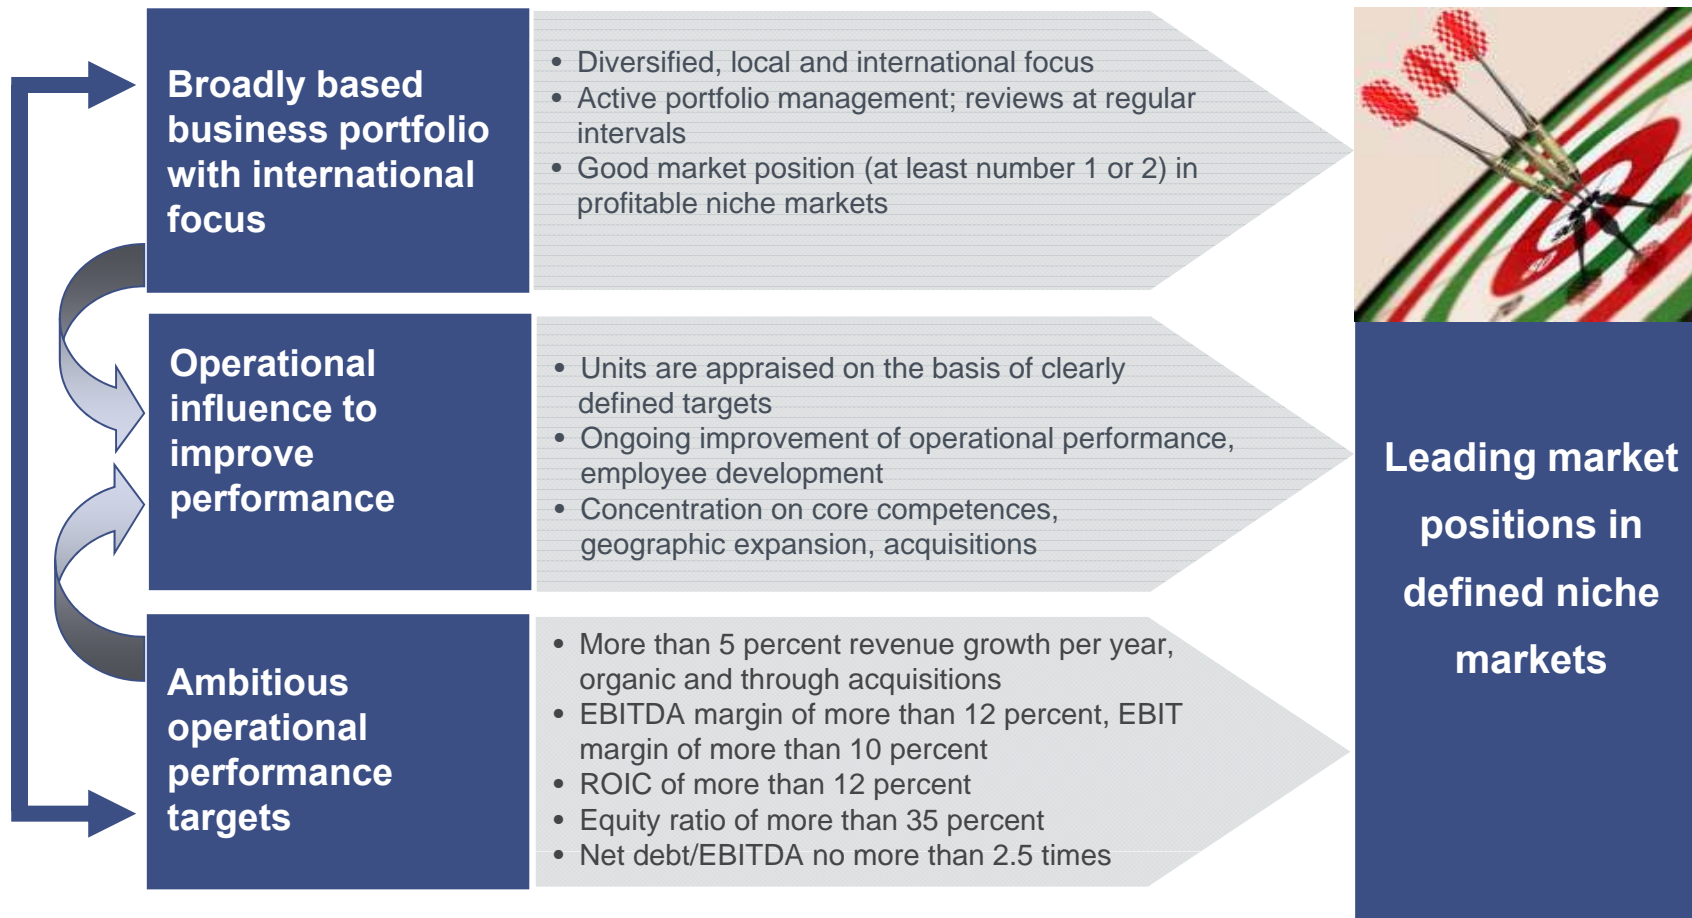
Broadly based business portfolio with international focus

• Diversified, local and international focus
• Active portfolio management; reviews at regular intervals
• Good market position (at least number 1 or 2) in profitable niche markets

Operational influence to improve performance

• Units are appraised on the basis of clearly defined targets
• Ongoing improvement of operational performance, employee development
• Concentration on core competences, geographic expansion, acquisitions

Ambitious operational performance targets

• More than 5 percent revenue growth per year, organic and through acquisitions
• EBITDA margin of more than 12 percent, EBIT margin of more than 10 percent
• ROIC of more than 12 percent
• Equity ratio of more than 35 percent
• Net debt/EBITDA no more than 2.5 times

Leading market positions in defined niche markets